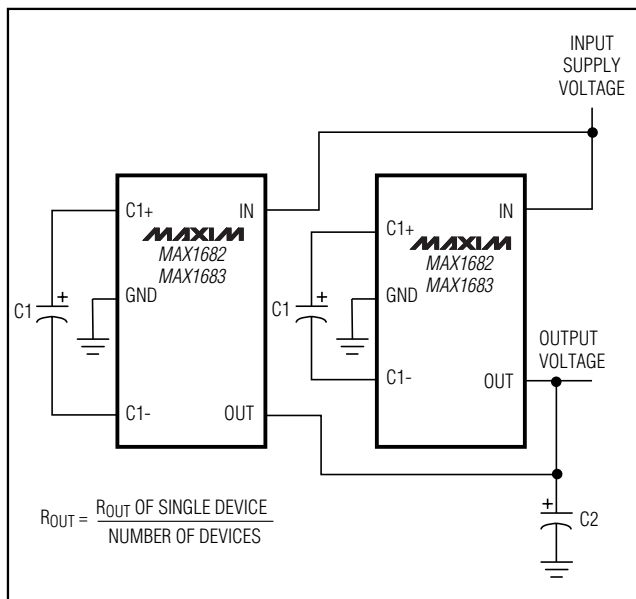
INPUT SUPPLY VOLTAGE

C1+

IN

MAXIM

MAX1682

MAX1683

C1

GND

C1-

OUT

C1+

IN

MAXIM

MAX1682

MAX1683

C1

GND

C1-

OUT

OUTPUT VOLTAGE

$R_{OUT} = \frac{R_{OUT} \text{ OF SINGLE DEVICE}}{\text{NUMBER OF DEVICES}}$

C2